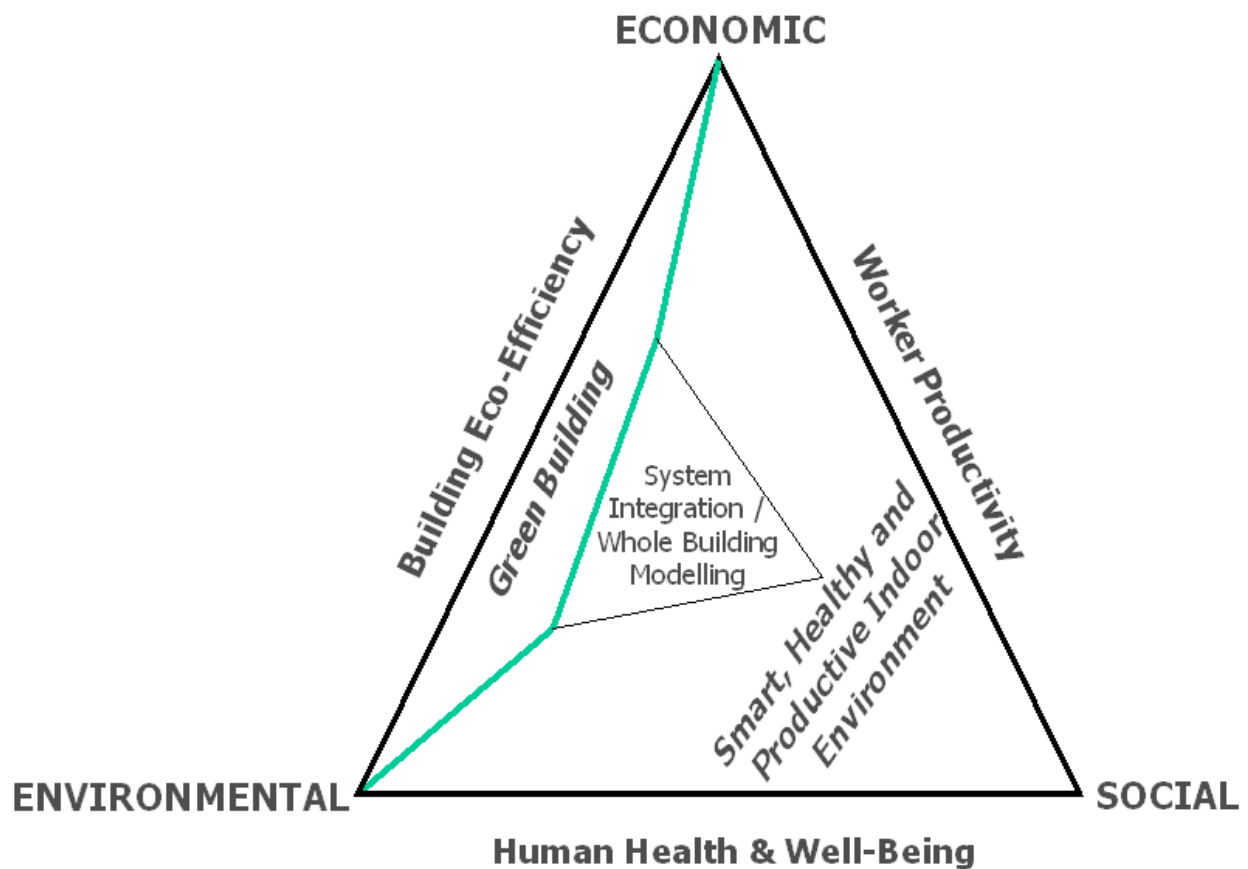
ECONOMIC

Building Eco-Efficiency

Worker Productivity

Green Building

System Integration / Whole Building Modelling

Smart, Healthy and Productive Indoor Environment

ENVIRONMENTAL

SOCIAL

Human Health & Well-Being